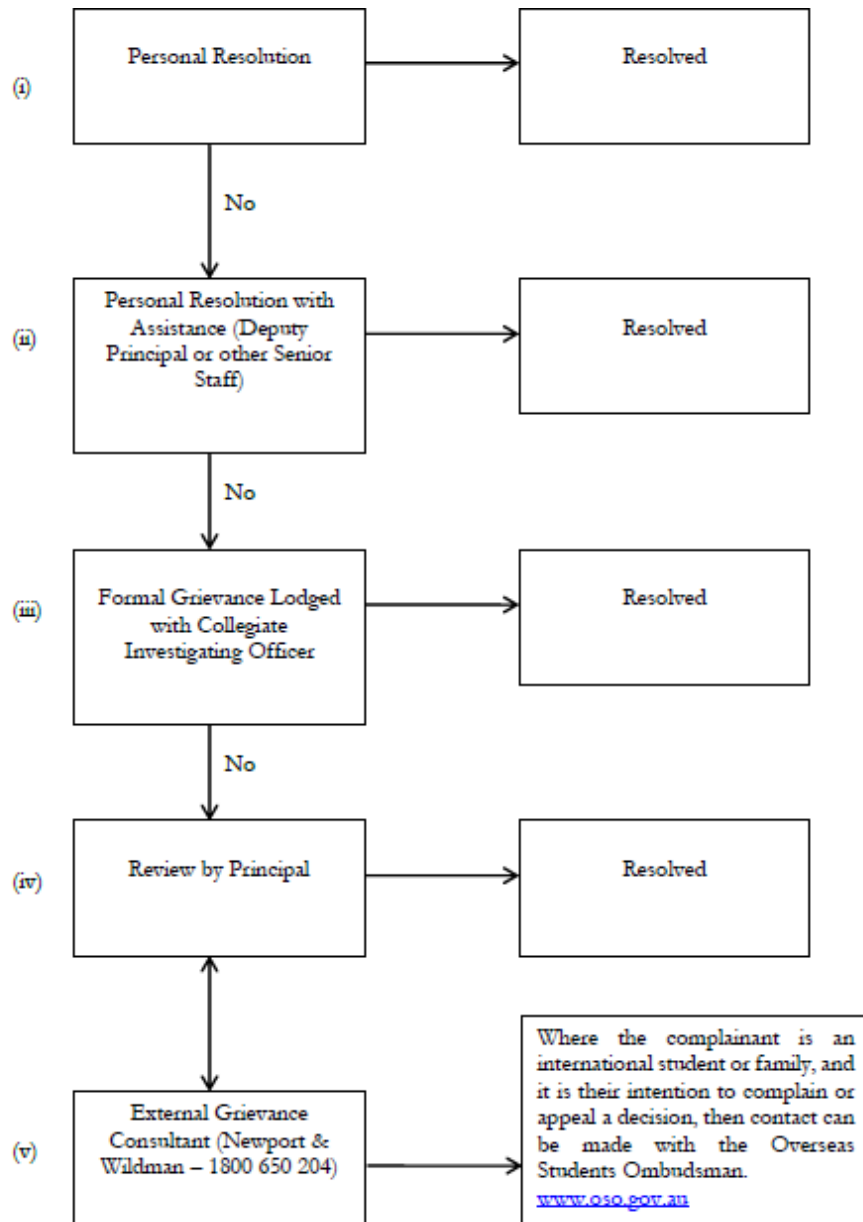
(i)

Personal Resolution

Resolved

No

(ii)

Personal Resolution with Assistance (Deputy Principal or other Senior Staff)

Resolved

No

(iii)

Formal Grievance Lodged with Collegiate Investigating Officer

Resolved

No

(iv)

Review by Principal

Resolved

(v)

External Grievance Consultant (Newport & Wildman – 1800 650 204)

Where the complainant is an international student or family, and it is their intention to complain or appeal a decision, then contact can be made with the Overseas Students Ombudsman.
www.oso.gov.au